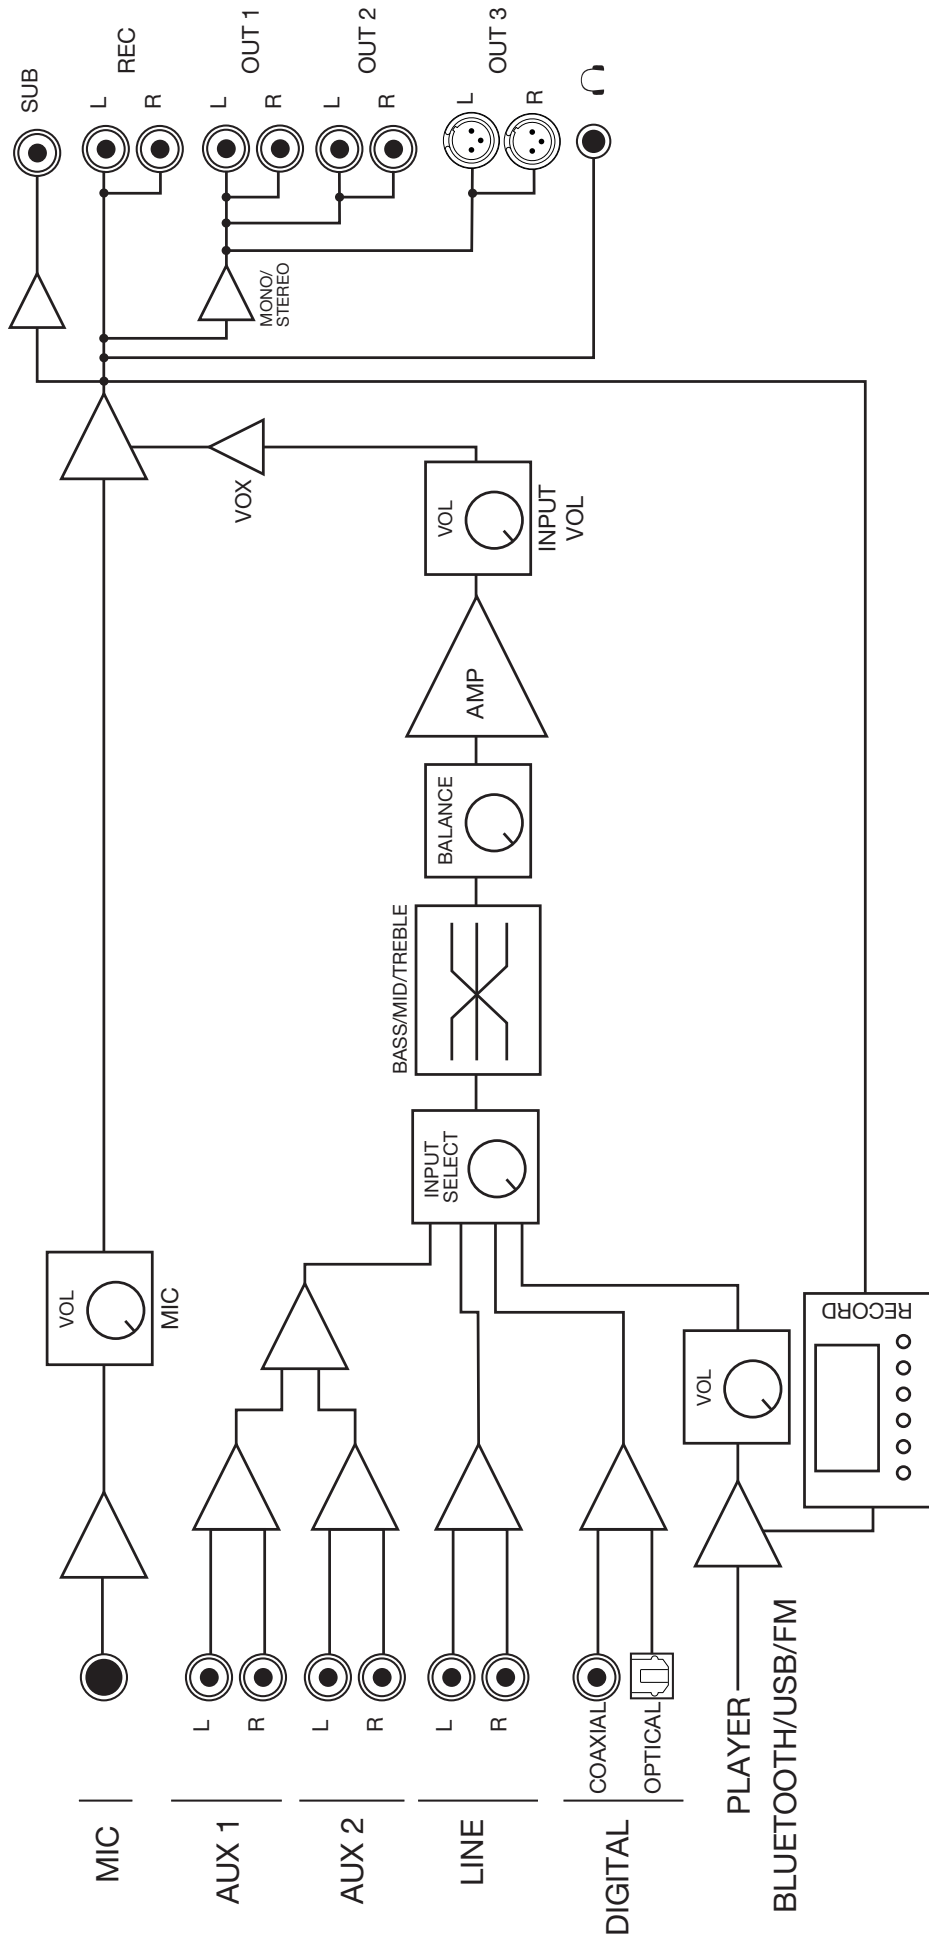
SUB
REC
L
R
OUT 1
L
R
OUT 2
L
R
OUT 3
L
R
MONO/
STEREO
VOX
VOL
INPUT
VOL
AMP
BALANCE
BASS/MID/TREBLE
INPUT
SELECT
VOL
MIC
VOL
RECORD
MIC
AUX 1
L
R
AUX 2
L
R
LINE
L
R
DIGITAL
COAXIAL
OPTICAL
PLAYER
BLUETOOTH/USB/FM